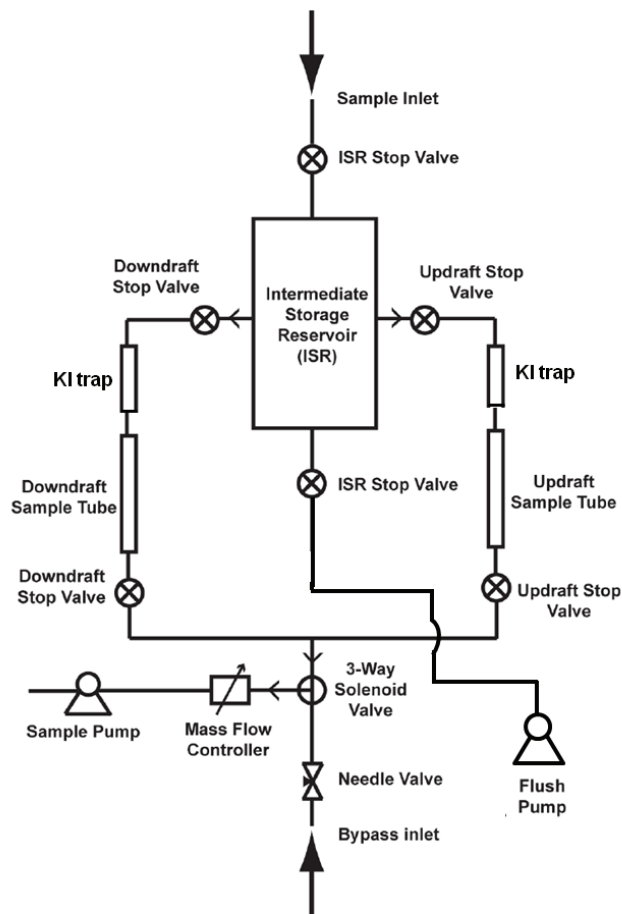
Sample Inlet

ISR Stop Valve

Downdraft Stop Valve

Intermediate Storage Reservoir (ISR)

Updraft Stop Valve

KI trap

KI trap

ISR Stop Valve

Downdraft Sample Tube

Updraft Sample Tube

Downdraft Stop Valve

Updraft Stop Valve

3-Way Solenoid Valve

Sample Pump

Mass Flow Controller

Needle Valve

Flush Pump

Bypass inlet